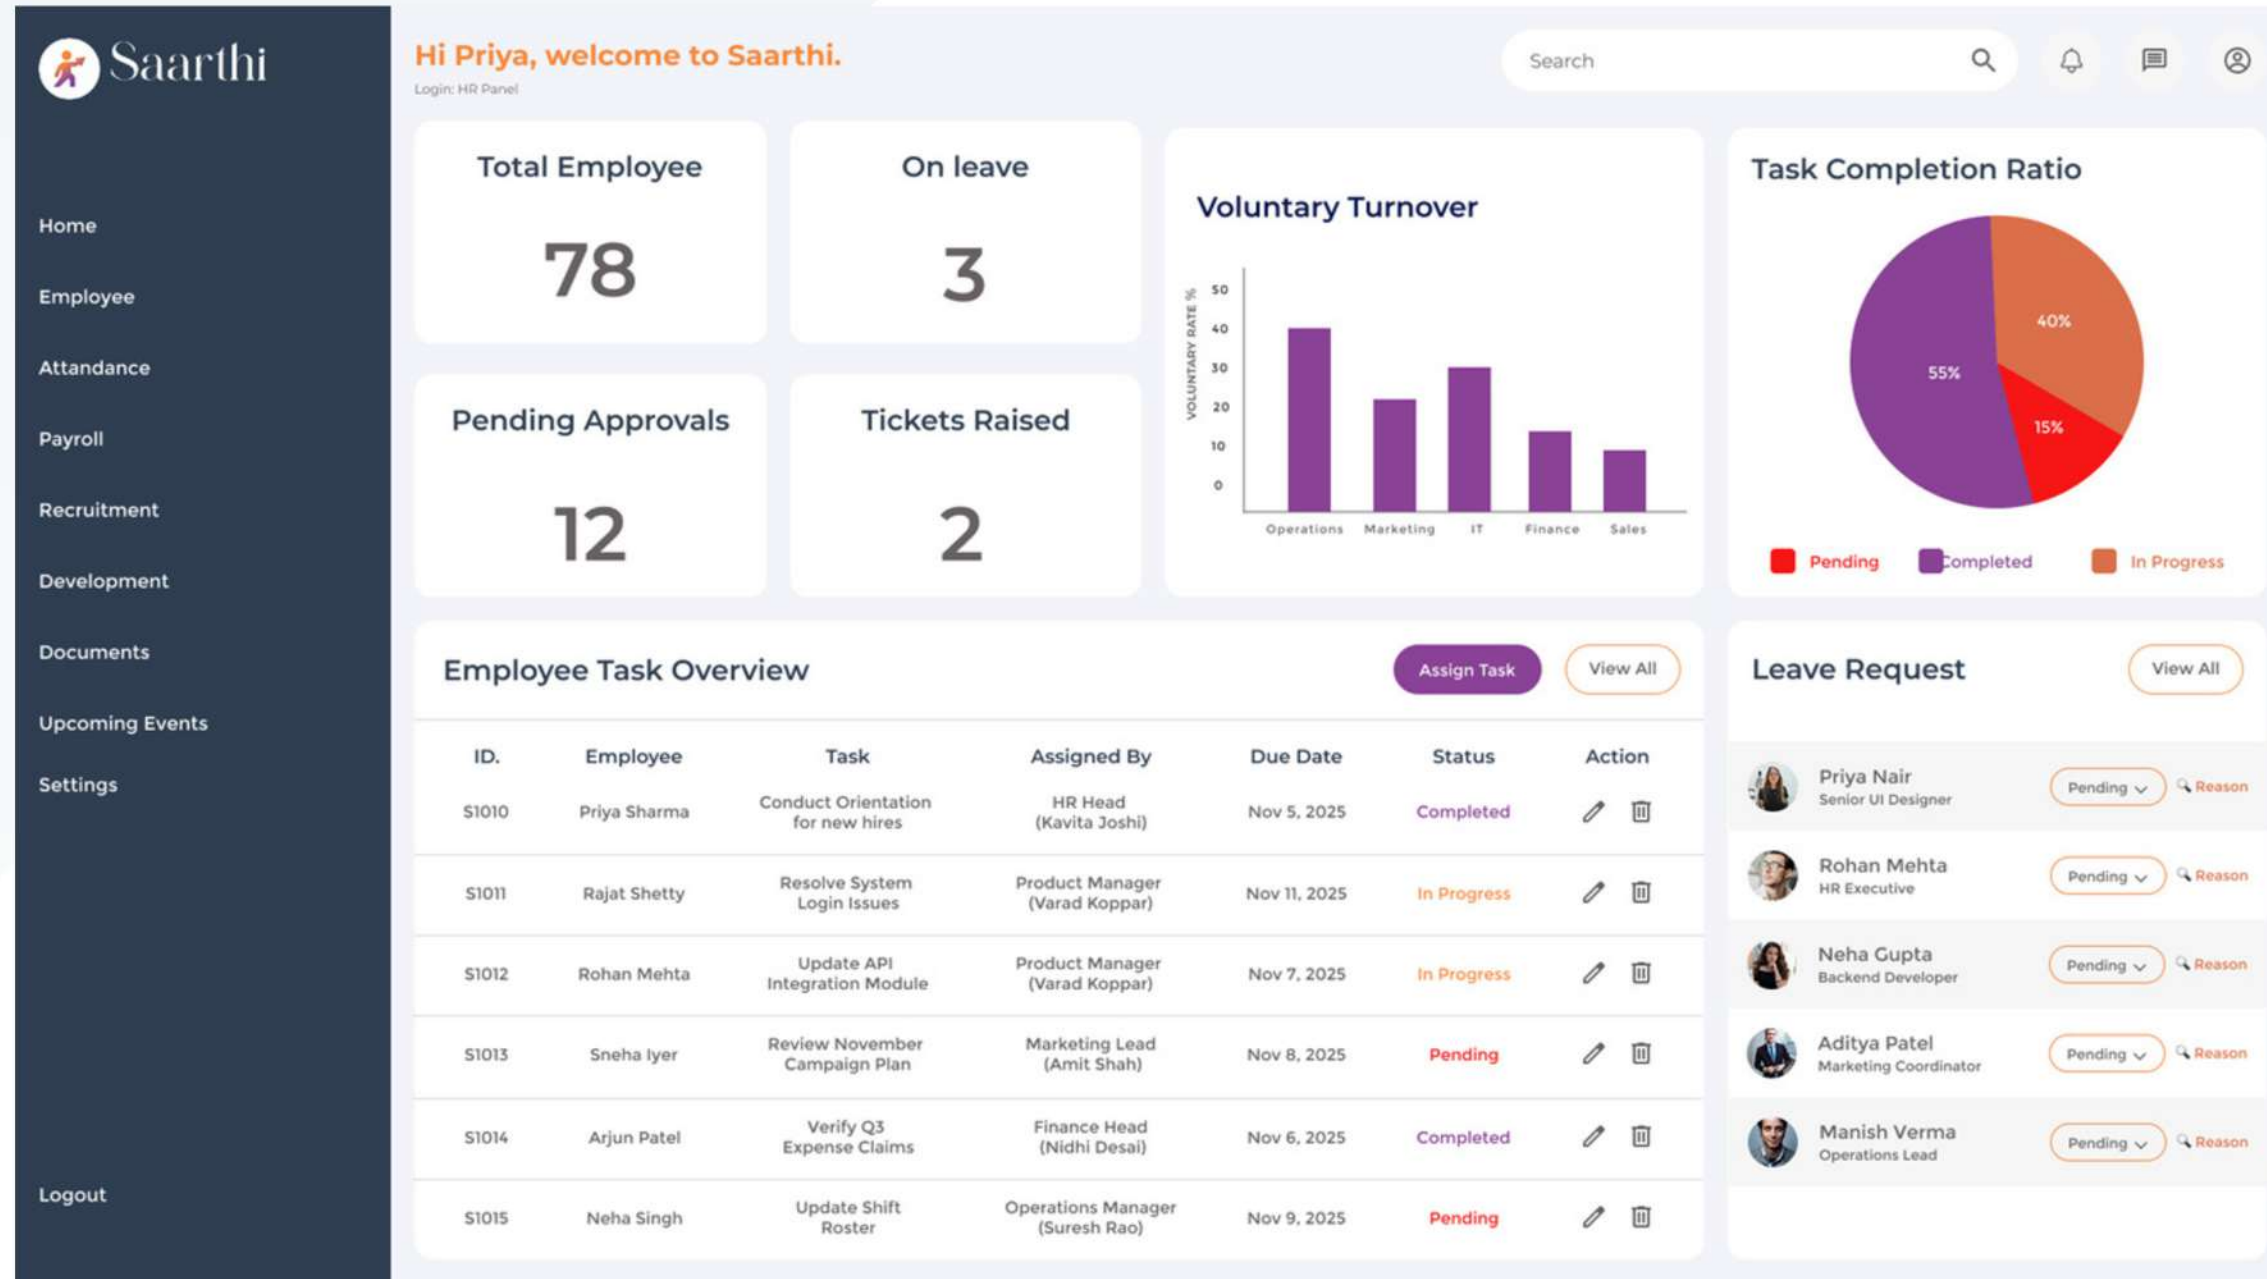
Saarthi

Home
Employee
Attandance
Payroll
Recruitment
Development
Documents
Upcoming Events
Settings
Logout

Hi Priya, welcome to Saarthi.
Login: HR Panel

Search

Total Employee
78

On leave
3

Pending Approvals
12

Tickets Raised
2

Voluntary Turnover

VOLUNTARY RATE %
50
40
30
20
10
0
Operations
Marketing
IT
Finance
Sales

Task Completion Ratio
40%
55%
15%
Pending
Completed
In Progress

Employee Task Overview
Assign Task
View All

| ID. | Employee | Task | Assigned By | Due Date | Status | Action |
|---|---|---|---|---|---|---|
| S1010 | Priya Sharma | Conduct Orientation for new hires | HR Head (Kavita Joshi) | Nov 5, 2025 | Completed | |
| S1011 | Rajat Shetty | Resolve System Login Issues | Product Manager (Varad Koppar) | Nov 11, 2025 | In Progress | |
| S1012 | Rohan Mehta | Update API Integration Module | Product Manager (Varad Koppar) | Nov 7, 2025 | In Progress | |
| S1013 | Sneha Iyer | Review November Campaign Plan | Marketing Lead (Amit Shah) | Nov 8, 2025 | Pending | |
| S1014 | Arjun Patel | Verify Q3 Expense Claims | Finance Head (Nidhi Desai) | Nov 6, 2025 | Completed | |
| S1015 | Neha Singh | Update Shift Roster | Operations Manager (Suresh Rao) | Nov 9, 2025 | Pending | |

Leave Request
View All

Priya Nair
Senior UI Designer
Pending
Reason

Rohan Mehta
HR Executive
Pending
Reason

Neha Gupta
Backend Developer
Pending
Reason

Aditya Patel
Marketing Coordinator
Pending
Reason

Manish Verma
Operations Lead
Pending
Reason